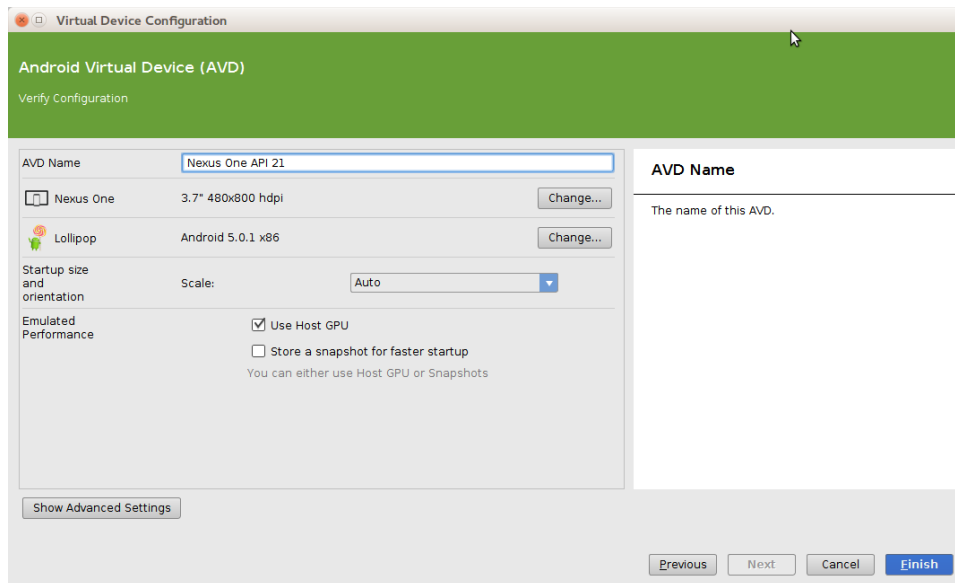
Virtual Device Configuration

Android Virtual Device (AVD)

Verify Configuration

AVD Name
Nexus One API 21

Nexus One
3.7" 480x800 hdpi
Change...

Lollipop
Android 5.0.1 x86
Change...

Startup size and orientation
Scale:
Auto

Emulated Performance
☑ Use Host GPU
☐ Store a snapshot for faster startup
You can either use Host GPU or Snapshots

Show Advanced Settings

AVD Name

The name of this AVD.

Previous
Next
Cancel
Finish